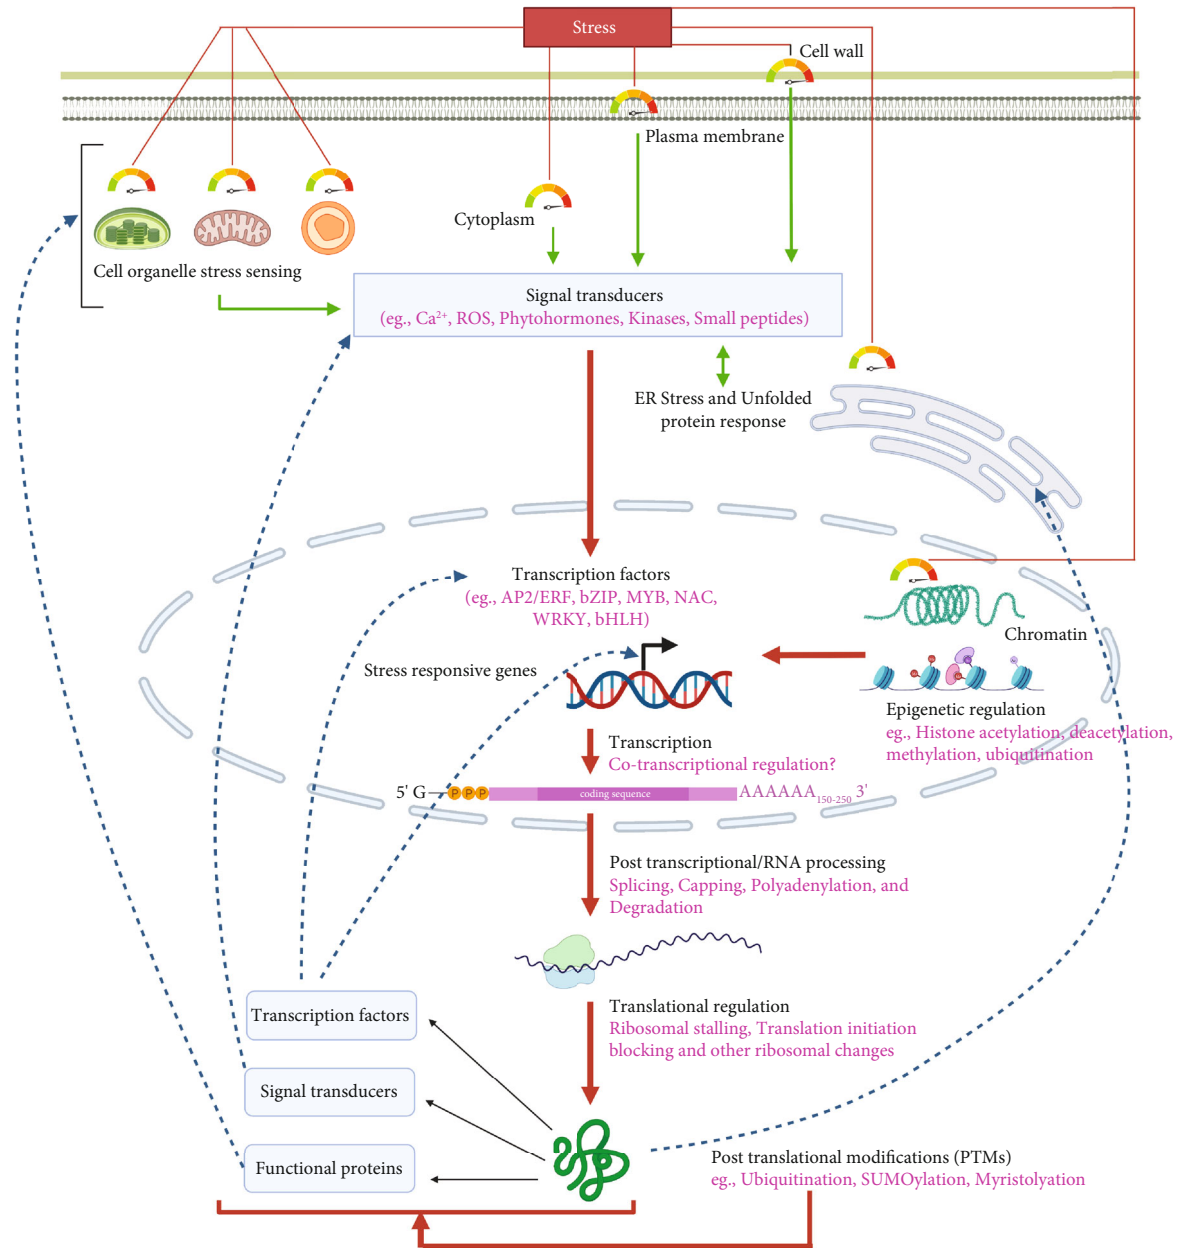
Stress

Cell wall

Plasma membrane

Cytoplasm

Cell organelle stress sensing

Signal transducers
(eg., Ca$^{2+}$, ROS, Phytohormones, Kinases, Small peptides)

ER Stress and Unfolded protein response

Transcription factors
(eg., AP2/ERF, bZIP, MYB, NAC, WRKY, bHLH)

Chromatin

Stress responsive genes

Epigenetic regulation
eg., Histone acetylation, deacetylation, methylation, ubiquitination

Transcription
Co-transcriptional regulation?

5' G P P P coding sequence AAAAAA$_{150-250}$ 3'

Post transcriptional/RNA processing
Splicing, Capping, Polyadenylation, and Degradation

Translational regulation
Ribosomal stalling, Translation initiation blocking and other ribosomal changes

Transcription factors

Signal transducers

Functional proteins

Post translational modifications (PTMs)
eg., Ubiquitination, SUMOylation, Myristolyation